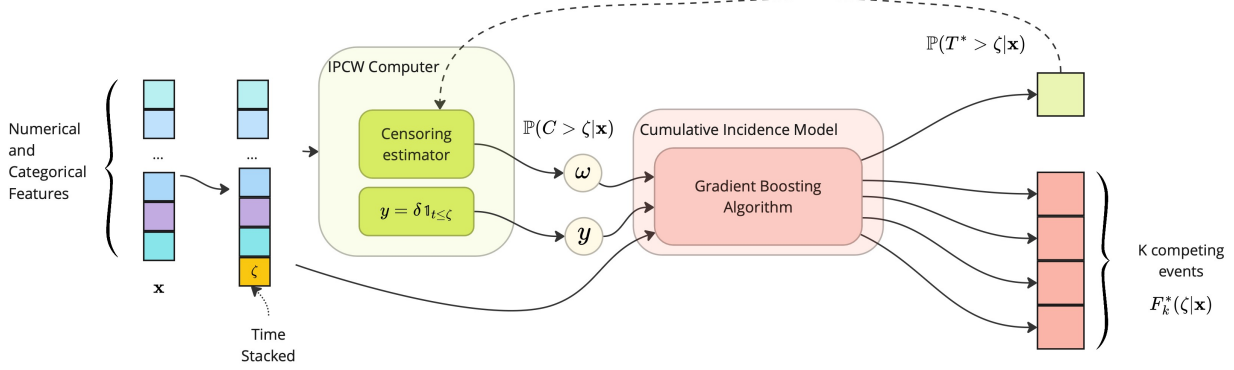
$\mathbb{P}(T^* > \zeta|\mathbf{x})$

IPCW Computer

Numerical and Categorical Features

...

...

Censoring estimator

$\mathbb{P}(C > \zeta|\mathbf{x})$

Cumulative Incidence Model

$\omega$

Gradient Boosting Algorithm

$y = \delta \mathbb{1}_{t \leq \zeta}$

$y$

$\zeta$

$\mathbf{x}$

Time Stacked

K competing events

$F_k^*(\zeta|\mathbf{x})$